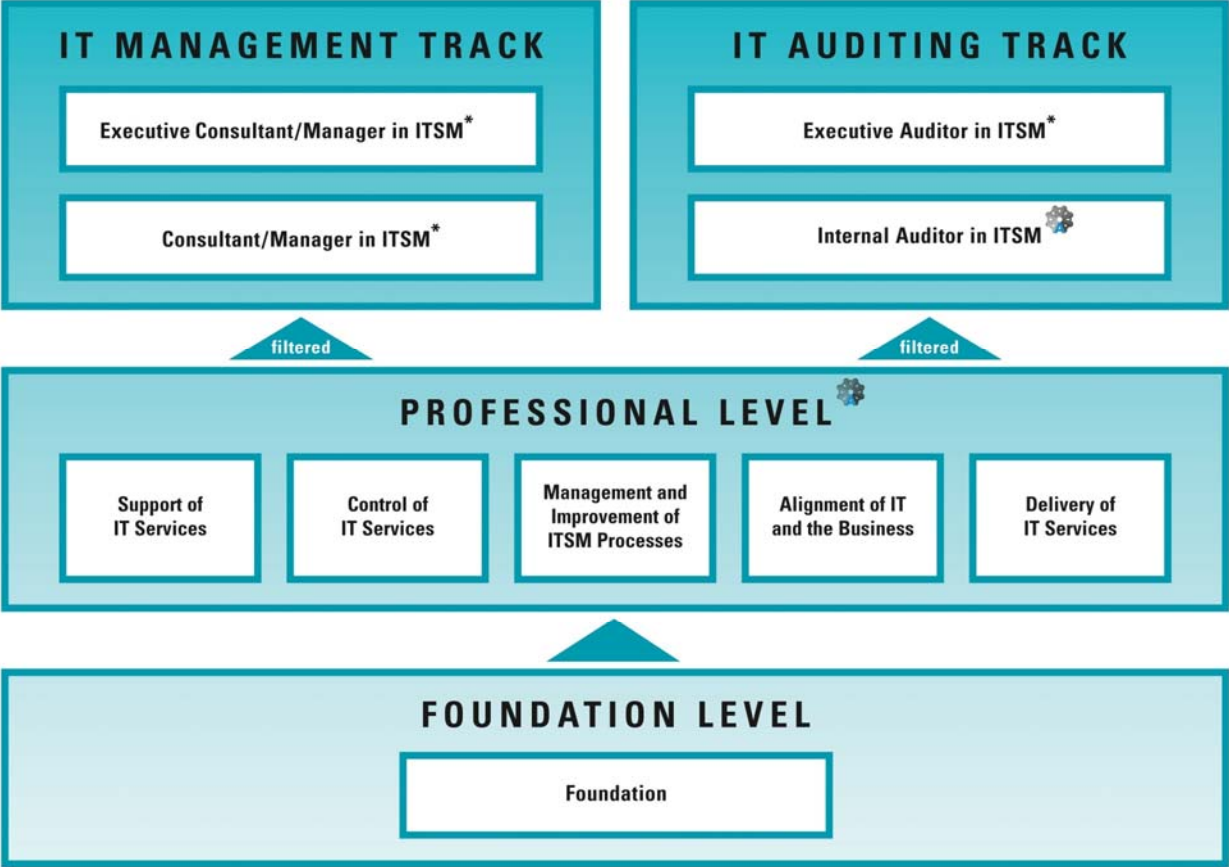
IT MANAGEMENT TRACK

Executive Consultant/Manager in ITSM*

Consultant/Manager in ITSM*

IT AUDITING TRACK

Executive Auditor in ITSM*

Internal Auditor in ITSM

filtered

filtered

PROFESSIONAL LEVEL

Support of IT Services

Control of IT Services

Management and Improvement of ITSM Processes

Alignment of IT and the Business

Delivery of IT Services

FOUNDATION LEVEL

Foundation